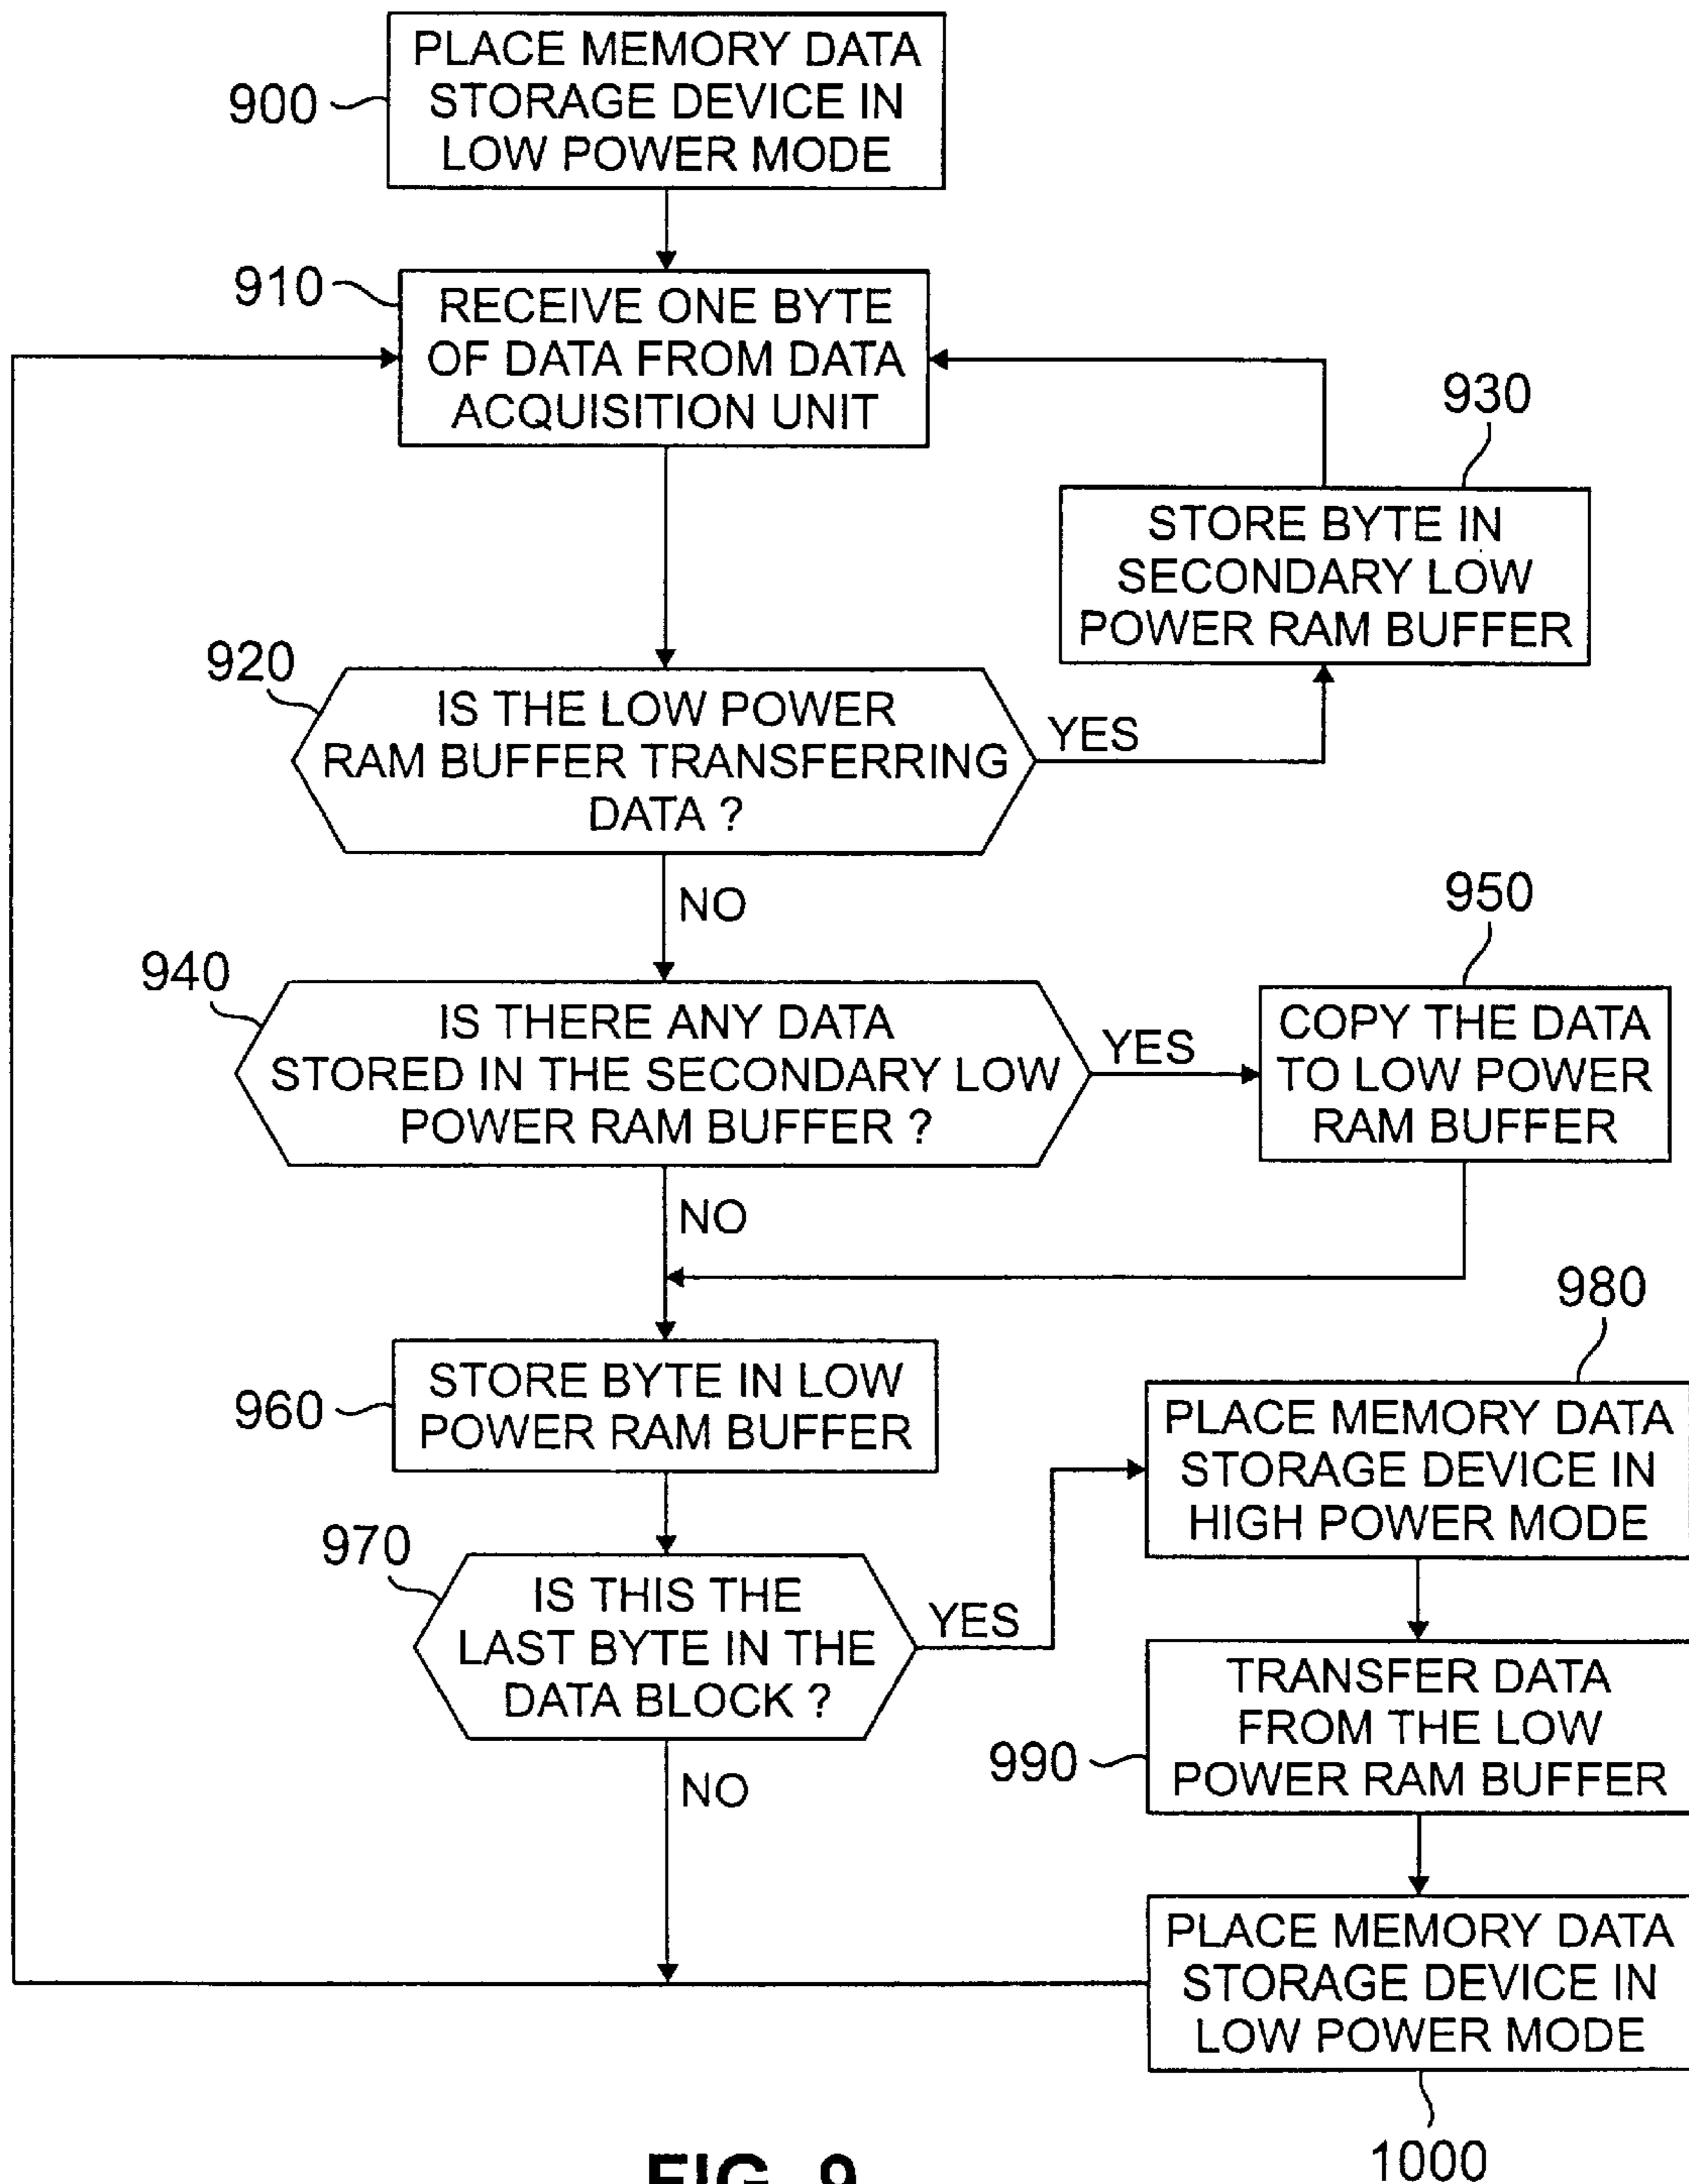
900
PLACE MEMORY DATA STORAGE DEVICE IN LOW POWER MODE

910
RECEIVE ONE BYTE OF DATA FROM DATA ACQUISITION UNIT

930
STORE BYTE IN SECONDARY LOW POWER RAM BUFFER

920
IS THE LOW POWER RAM BUFFER TRANSFERRING DATA ?

YES

NO

940
IS THERE ANY DATA STORED IN THE SECONDARY LOW POWER RAM BUFFER ?

YES

950
COPY THE DATA TO LOW POWER RAM BUFFER

NO

960
STORE BYTE IN LOW POWER RAM BUFFER

980
PLACE MEMORY DATA STORAGE DEVICE IN HIGH POWER MODE

970
IS THIS THE LAST BYTE IN THE DATA BLOCK ?

YES

NO

990
TRANSFER DATA FROM THE LOW POWER RAM BUFFER

PLACE MEMORY DATA STORAGE DEVICE IN LOW POWER MODE
1000

FIG. 9